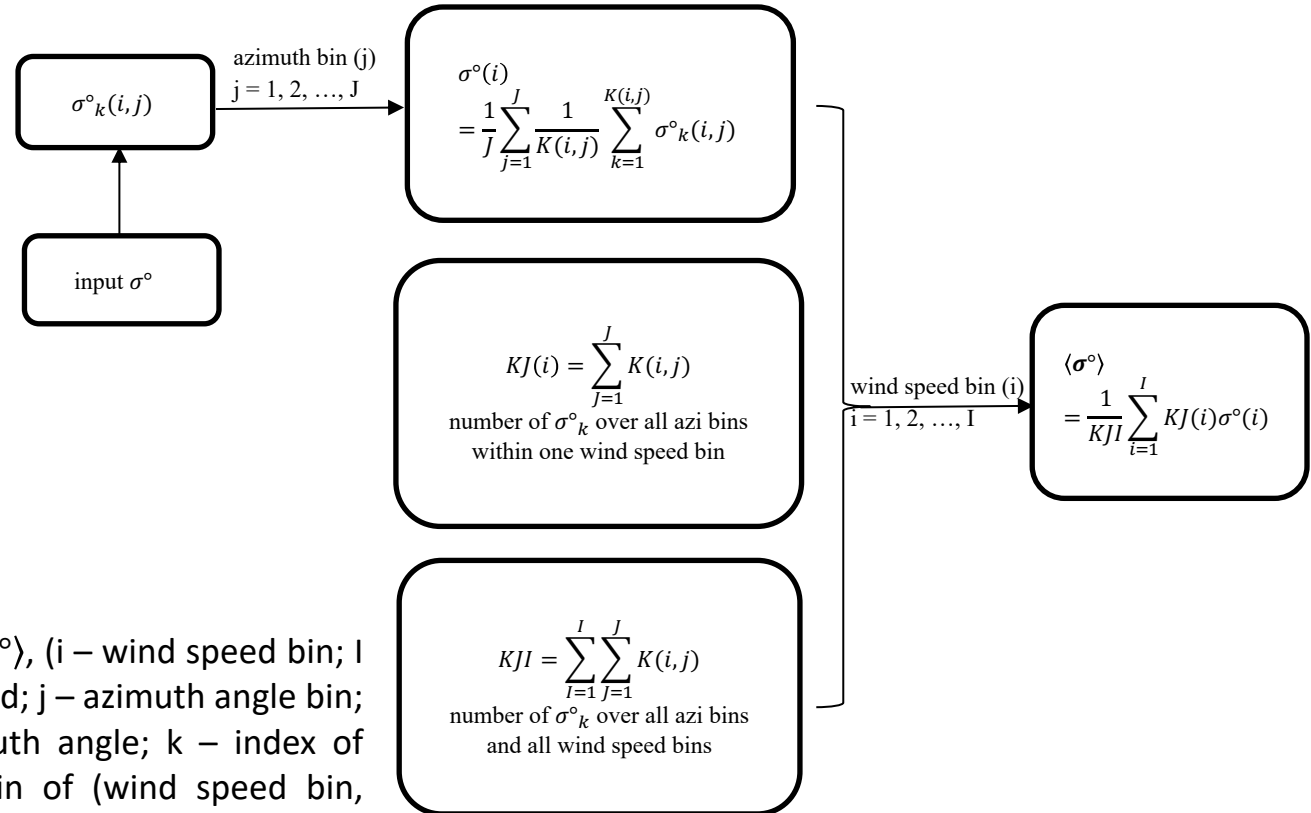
$\sigma°_k(i,j)$

azimuth bin (j)
j = 1, 2, …, J

$\sigma°(i) = \frac{1}{J}\sum_{j=1}^{J}\frac{1}{K(i,j)}\sum_{k=1}^{K(i,j)}\sigma°_k(i,j)$

input $\sigma°$

$KJ(i) = \sum_{J=1}^{J}K(i,j)$
number of $\sigma°_k$ over all azi bins within one wind speed bin

wind speed bin (i)
i = 1, 2, …, I

$\langle\sigma°\rangle = \frac{1}{KJI}\sum_{i=1}^{I}KJ(i)\sigma°(i)$

$KJI = \sum_{I=1}^{I}\sum_{J=1}^{J}K(i,j)$
number of $\sigma°_k$ over all azi bins and all wind speed bins

°⟩, (i – wind speed bin; I
d; j – azimuth angle bin;
uth angle; k – index of
in of (wind speed bin,